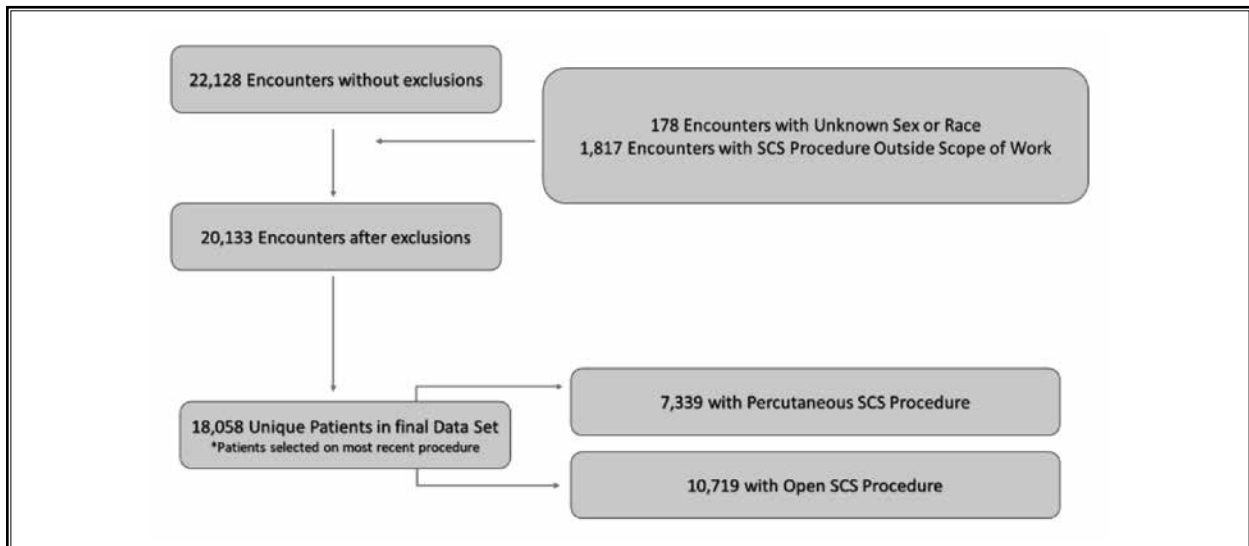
22,128 Encounters without exclusions

178 Encounters with Unknown Sex or Race
1,817 Encounters with SCS Procedure Outside Scope of Work

20,133 Encounters after exclusions

18,058 Unique Patients in final Data Set
*Patients selected on most recent procedure

7,339 with Percutaneous SCS Procedure

10,719 with Open SCS Procedure